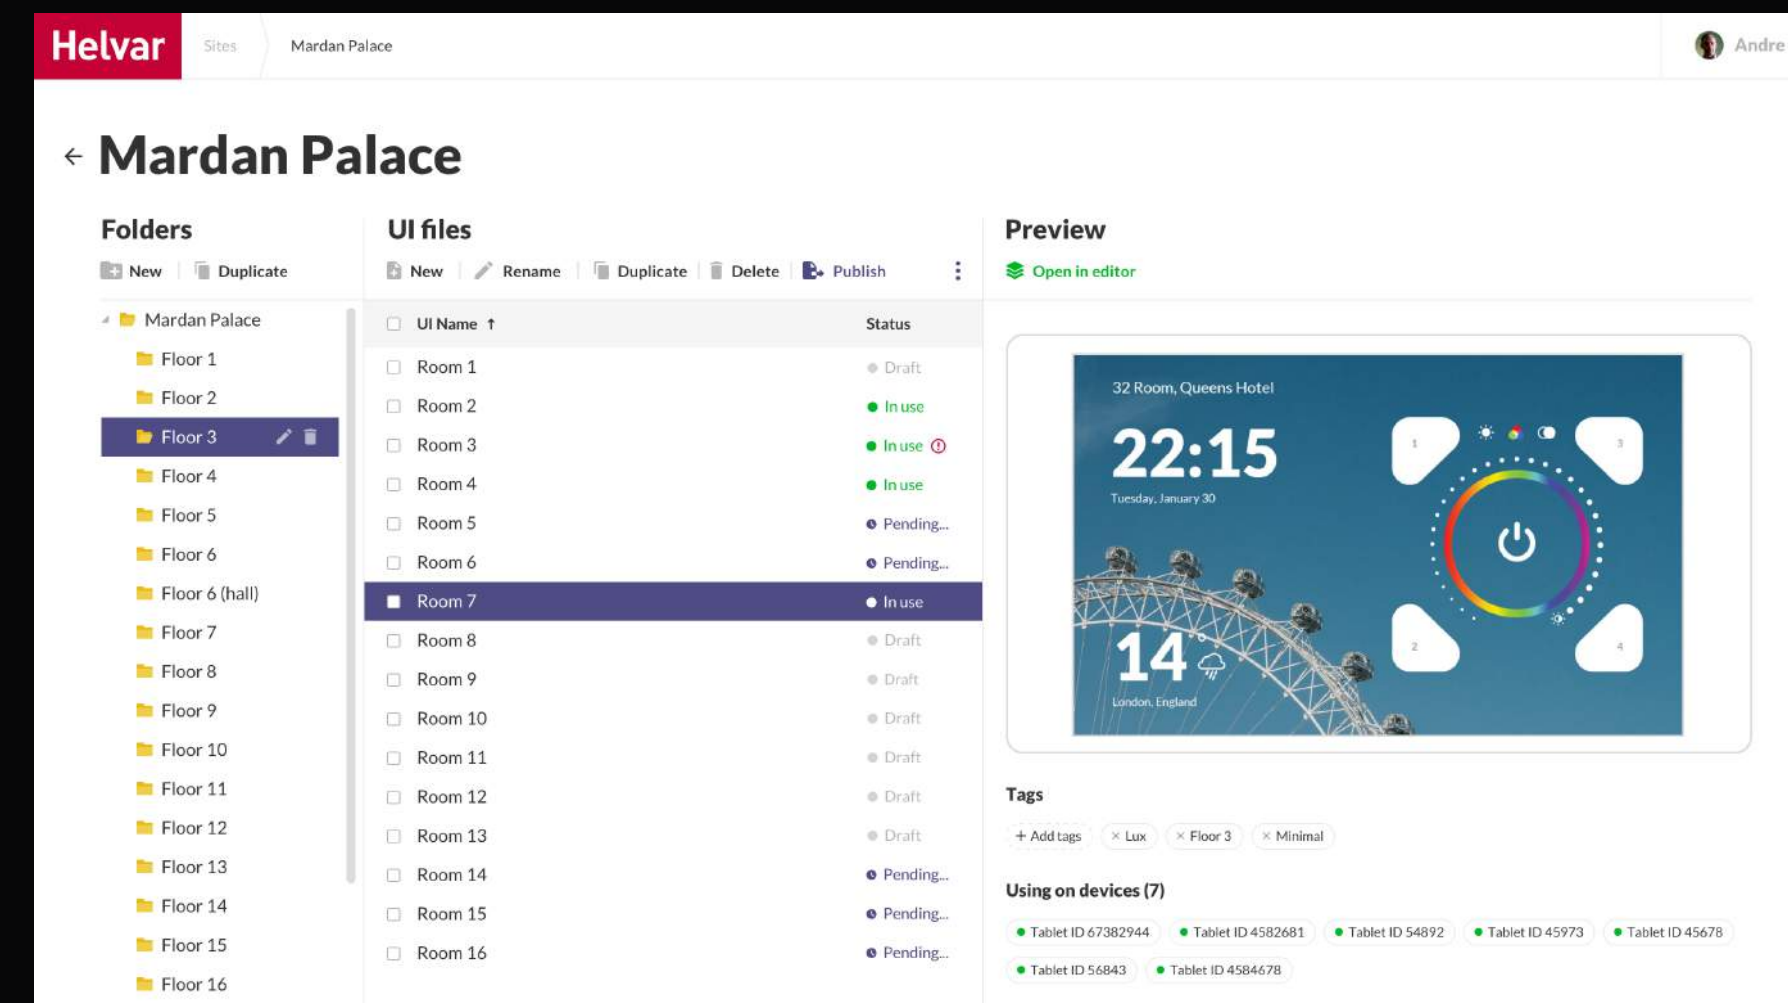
Helvar Sites Mardan Palace Andre

Mardan Palace

Folders
New Duplicate

Mardan Palace
Floor 1
Floor 2
Floor 3
Floor 4
Floor 5
Floor 6
Floor 6 (hall)
Floor 7
Floor 8
Floor 9
Floor 10
Floor 11
Floor 12
Floor 13
Floor 14
Floor 15
Floor 16

UI files
New Rename Duplicate Delete Publish

| UI Name ↑ | Status |
|---|---|
| Room 1 | Draft |
| Room 2 | In use |
| Room 3 | In use |
| Room 4 | In use |
| Room 5 | Pending... |
| Room 6 | Pending... |
| Room 7 | In use |
| Room 8 | Draft |
| Room 9 | Draft |
| Room 10 | Draft |
| Room 11 | Draft |
| Room 12 | Draft |
| Room 13 | Draft |
| Room 14 | Pending... |
| Room 15 | Pending... |
| Room 16 | Pending... |

Preview
Open in editor

32 Room, Queens Hotel
22:15
Tuesday, January 30
14
London, England
1 3 2 4

Tags
+ Add tags × Lux × Floor 3 × Minimal

Using on devices (7)
Tablet ID 67382944 Tablet ID 4582681 Tablet ID 54892 Tablet ID 45973 Tablet ID 45678
Tablet ID 56843 Tablet ID 4584678